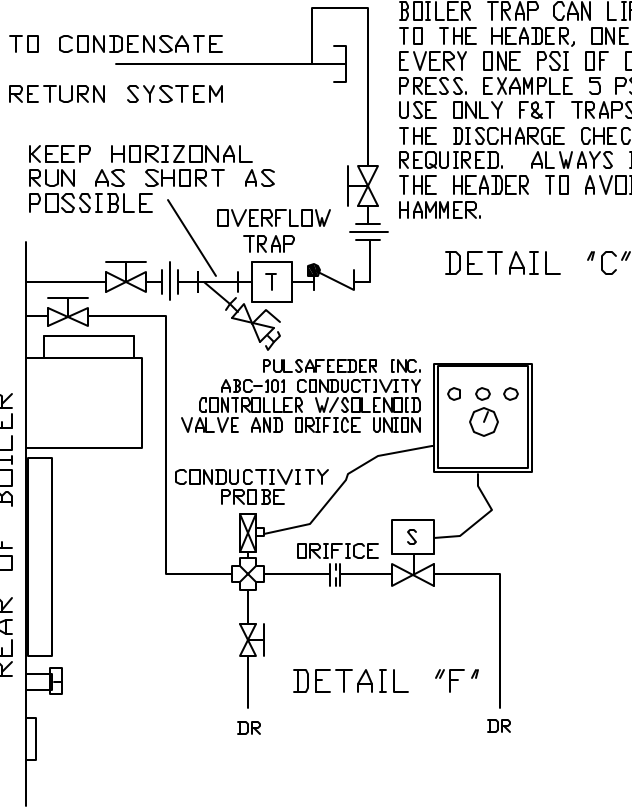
BOILER TRAP CAN LI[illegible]
TO THE HEADER, ONE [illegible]
EVERY ONE PSI OF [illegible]
PRESS. EXAMPLE 5 P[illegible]
USE ONLY F&T TRAPS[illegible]
THE DISCHARGE CHEC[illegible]
REQUIRED. ALWAYS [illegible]
THE HEADER TO AVO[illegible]
HAMMER.

TO CONDENSATE

RETURN SYSTEM

KEEP HORIZONAL RUN AS SHORT AS POSSIBLE

OVERFLOW TRAP

T

DETAIL "C"

PULSAFEEDER INC.
ABC-101 CONDUCTIVITY
CONTROLLER W/SOLENOID
VALVE AND ORIFICE UNION

CONDUCTIVITY PROBE

ORIFICE

S

REAR OF BOILER

DETAIL "F"

DR

DR